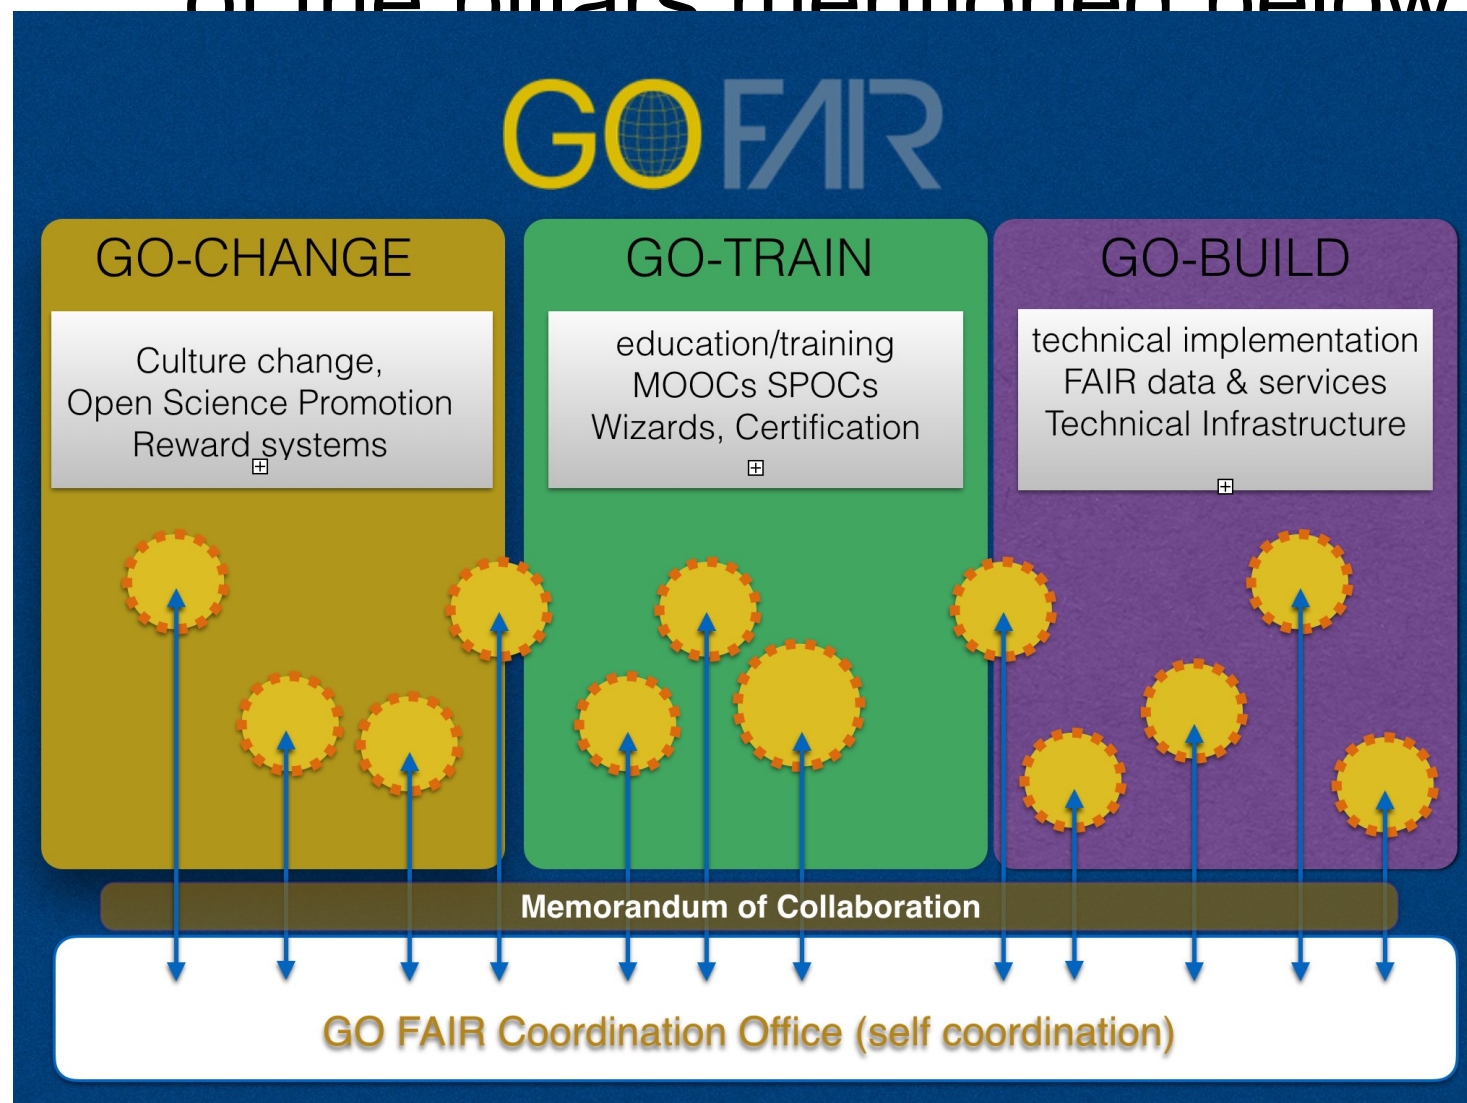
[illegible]

GO FAIR

GO-CHANGE

Culture change,
Open Science Promotion
Reward systems

GO-TRAIN

education/training
MOOCs SPOCs
Wizards, Certification

GO-BUILD

technical implementation
FAIR data & services
Technical Infrastructure

Memorandum of Collaboration

GO FAIR Coordination Office (self coordination)